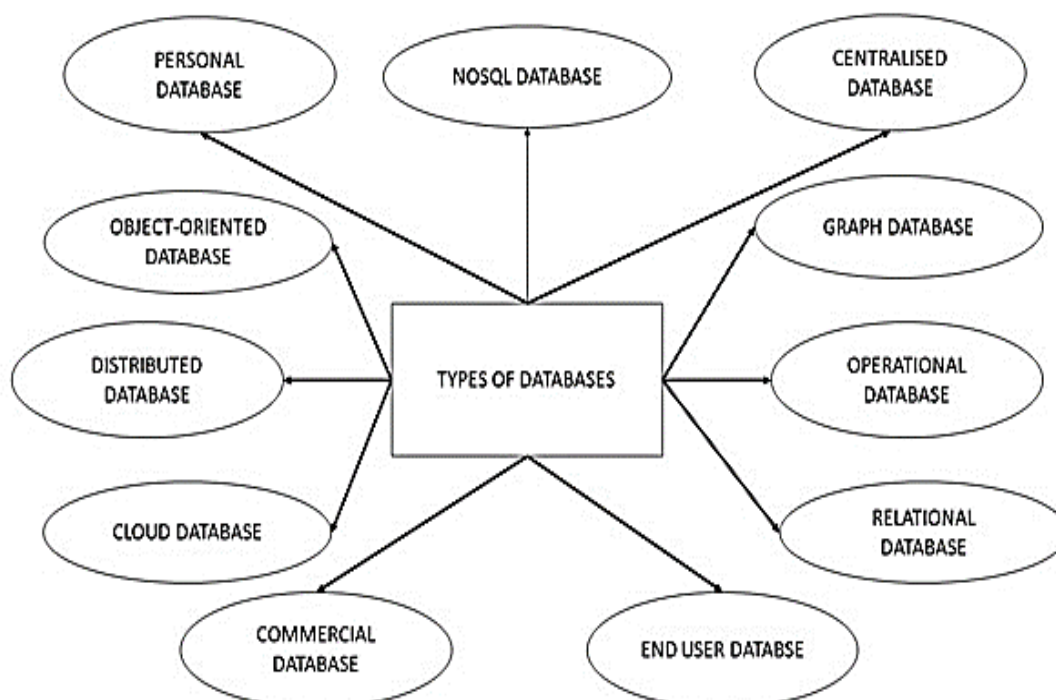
PERSONAL DATABASE

NOSQL DATABASE

CENTRALISED DATABASE

OBJECT-ORIENTED DATABASE

GRAPH DATABASE

DISTRIBUTED DATABASE

TYPES OF DATABASES

OPERATIONAL DATABASE

CLOUD DATABASE

RELATIONAL DATABASE

COMMERCIAL DATABASE

END USER DATABSE